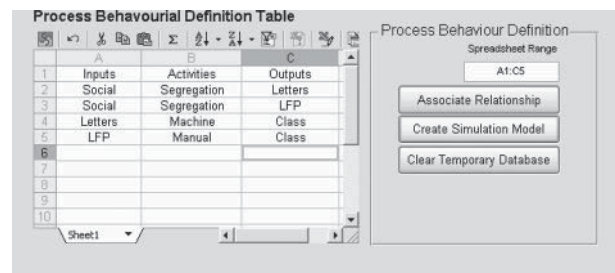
Process Behavourial Definition Table

| | A | B | C |
|---|---|---|---|
| 1 | Inputs | Activities | Outputs |
| 2 | Social | Segregation | Letters |
| 3 | Social | Segregation | LFP |
| 4 | Letters | Machine | Class |
| 5 | LFP | Manual | Class |
| 6 | | | |
| 7 | | | |
| 8 | | | |
| 9 | | | |
| 10 | | | |

Sheet1

Process Behaviour Definition
Spreadsheet Range
A1:C5
Associate Relationship
Create Simulation Model
Clear Temporary Database